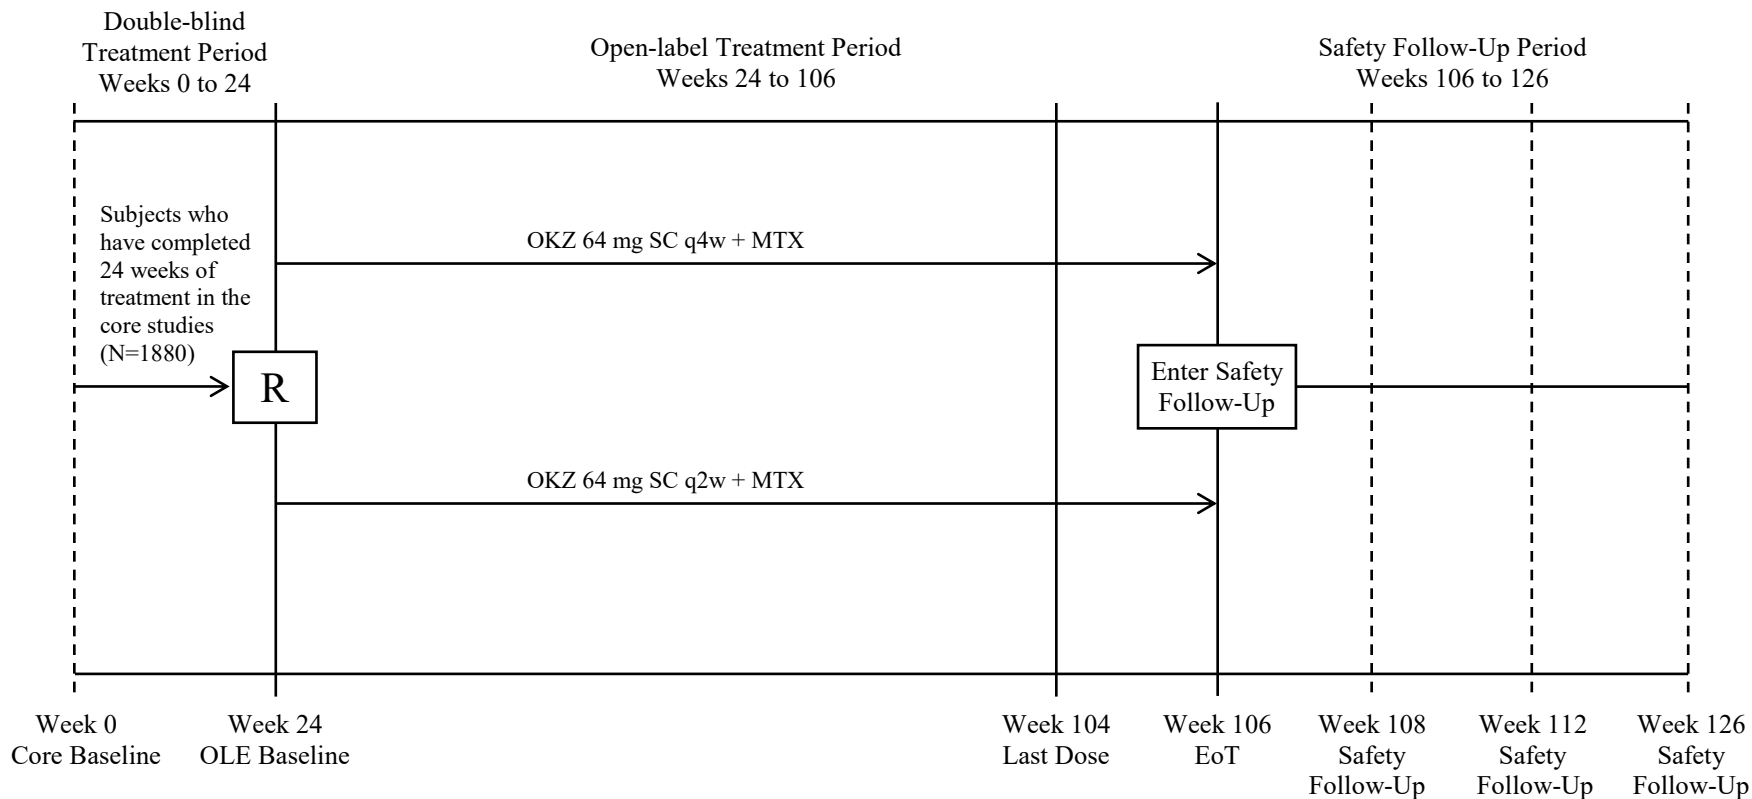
Double-blind Treatment Period Weeks 0 to 24

Open-label Treatment Period Weeks 24 to 106

Safety Follow-Up Period Weeks 106 to 126

Subjects who have completed 24 weeks of treatment in the core studies (N=1880)

OKZ 64 mg SC q4w + MTX

R

Enter Safety Follow-Up

OKZ 64 mg SC q2w + MTX

Week 0 Core Baseline

Week 24 OLE Baseline

Week 104 Last Dose

Week 106 EoT

Week 108 Safety Follow-Up

Week 112 Safety Follow-Up

Week 126 Safety Follow-Up